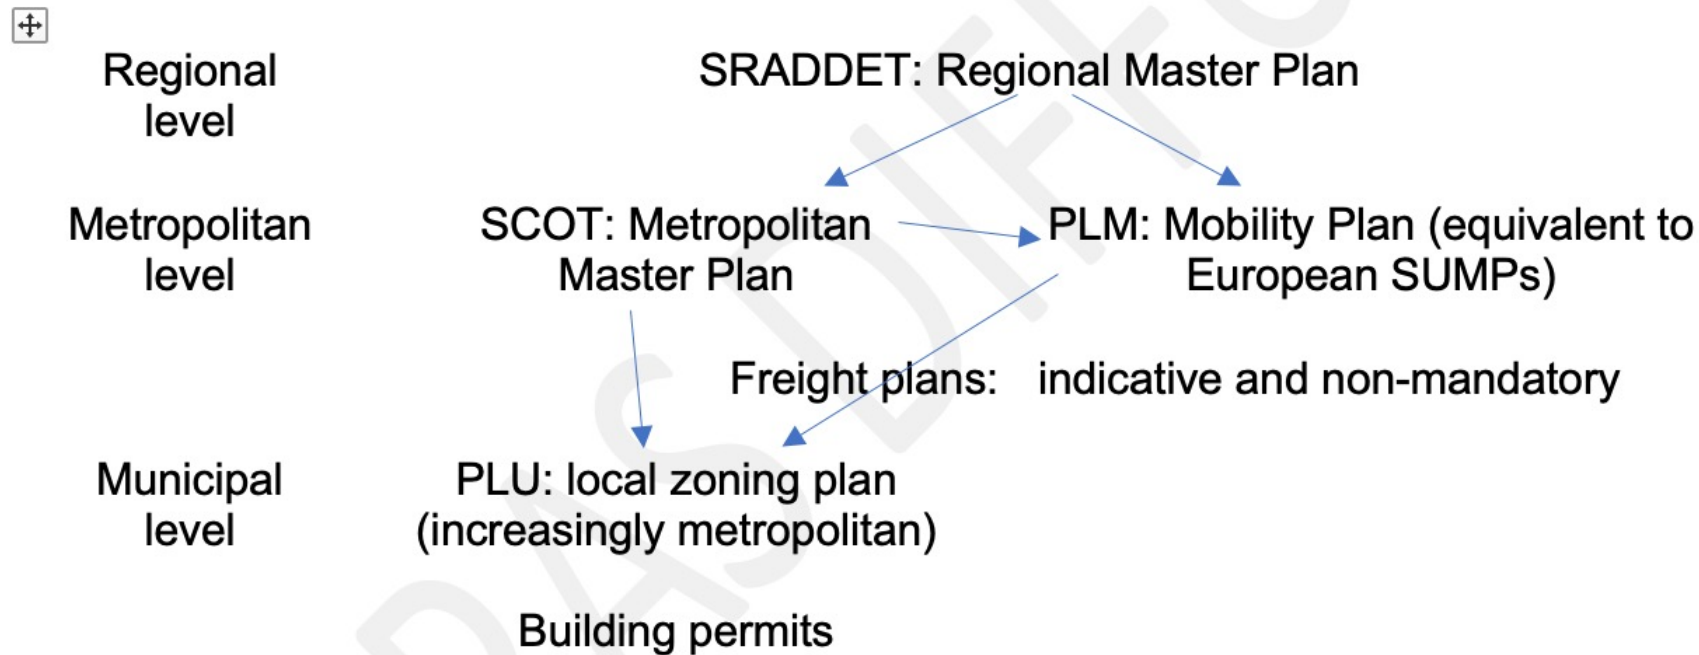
Regional level

SRADDET: Regional Master Plan

Metropolitan level

SCOT: Metropolitan Master Plan

PLM: Mobility Plan (equivalent to European SUMPs)

Freight plans: indicative and non-mandatory

Municipal level

PLU: local zoning plan (increasingly metropolitan)

Building permits